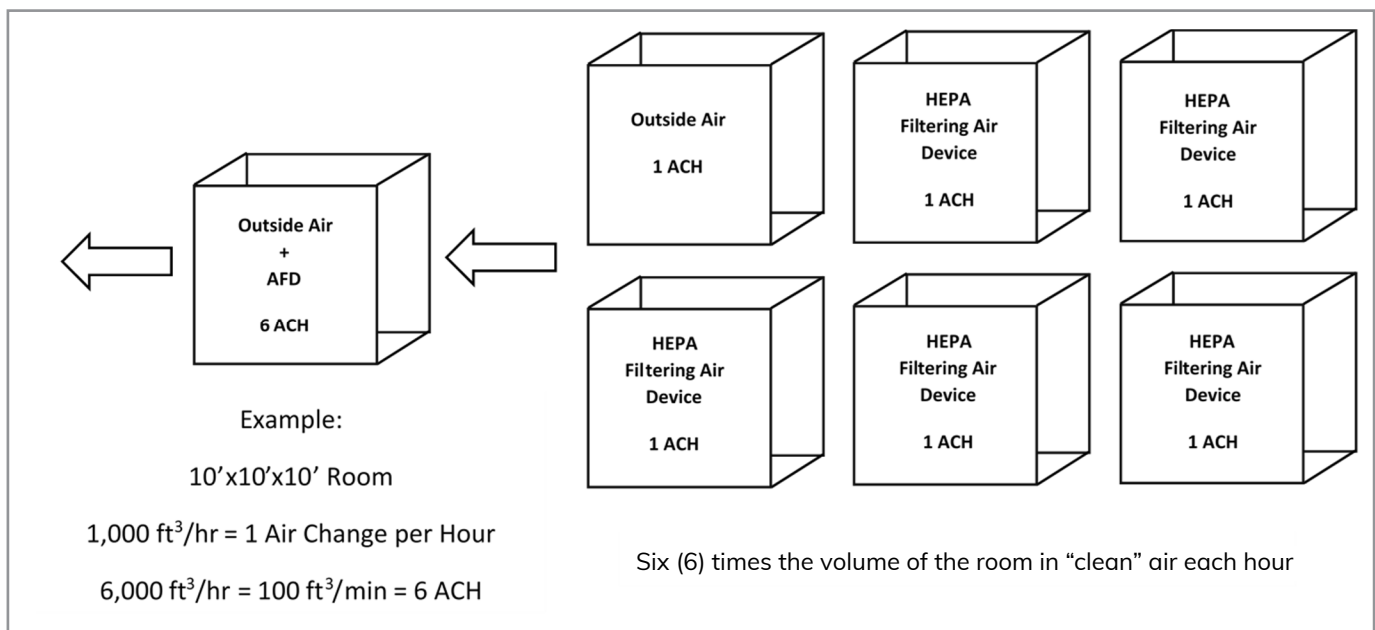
Outside Air
+
AFD
6 ACH

Example:
10’x10’x10’ Room
1,000 ft$^3$/hr = 1 Air Change per Hour
6,000 ft$^3$/hr = 100 ft$^3$/min = 6 ACH

Outside Air
1 ACH

HEPA Filtering Air Device
1 ACH

HEPA Filtering Air Device
1 ACH

HEPA Filtering Air Device
1 ACH

HEPA Filtering Air Device
1 ACH

HEPA Filtering Air Device
1 ACH

Six (6) times the volume of the room in “clean” air each hour